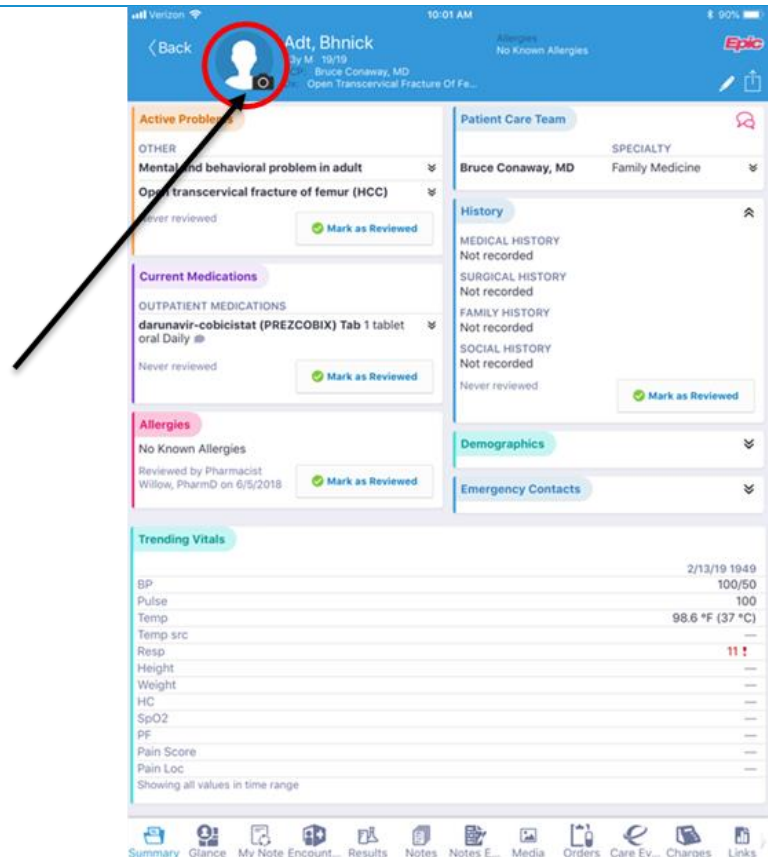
Verizon 10:01 AM 90%

‹ Back

Adt, Bhnick
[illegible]y M 19/19
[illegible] Bruce Conaway, MD
Open Transcervical Fracture Of Fe...

Allergies
No Known Allergies

Epic

Active Problems

OTHER
Mental and behavioral problem in adult
Open transcervical fracture of femur (HCC)
Never reviewed
Mark as Reviewed

Current Medications

OUTPATIENT MEDICATIONS
darunavir-cobicistat (PREZCOBIX) Tab 1 tablet oral Daily
Never reviewed
Mark as Reviewed

Allergies

No Known Allergies
Reviewed by Pharmacist Willow, PharmD on 6/5/2018
Mark as Reviewed

Patient Care Team

SPECIALTY
Bruce Conaway, MD Family Medicine

History

MEDICAL HISTORY
Not recorded
SURGICAL HISTORY
Not recorded
FAMILY HISTORY
Not recorded
SOCIAL HISTORY
Not recorded
Never reviewed
Mark as Reviewed

Demographics

Emergency Contacts

Trending Vitals

| | 2/13/19 1949 |
|---|---|
| BP | 100/50 |
| Pulse | 100 |
| Temp | 98.6 °F (37 °C) |
| Temp src | — |
| Resp | 11 ! |
| Height | — |
| Weight | — |
| HC | — |
| SpO2 | — |
| PF | — |
| Pain Score | — |
| Pain Loc | — |

Showing all values in time range

Summary Glance My Note Encount... Results Notes Notes E... Media Orders Care Ev... Charges Links